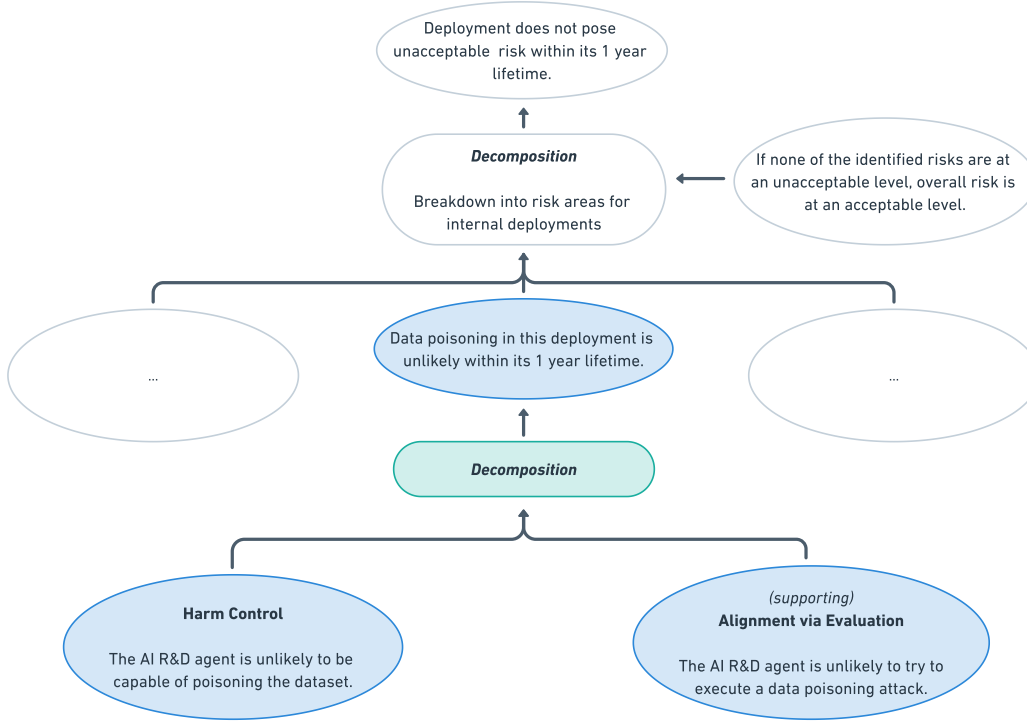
Deployment does not pose unacceptable risk within its 1 year lifetime.

*Decomposition*

Breakdown into risk areas for internal deployments

If none of the identified risks are at an unacceptable level, overall risk is at an acceptable level.

...

Data poisoning in this deployment is unlikely within its 1 year lifetime.

...

*Decomposition*

**Harm Control**

The AI R&D agent is unlikely to be capable of poisoning the dataset.

*(supporting)*
**Alignment via Evaluation**

The AI R&D agent is unlikely to try to execute a data poisoning attack.